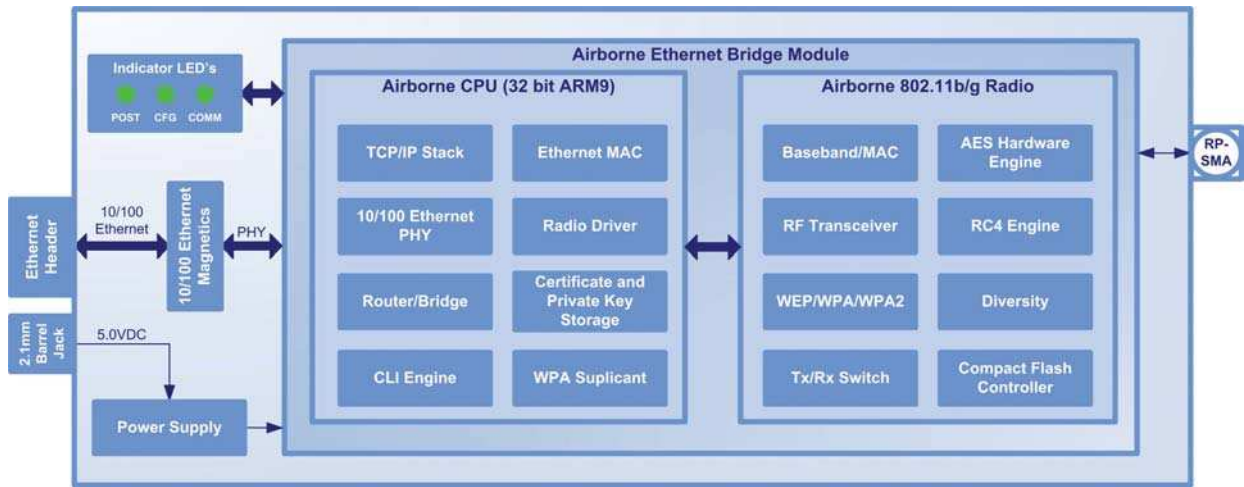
Indicator LED's

POST CFG COMM

Airborne Ethernet Bridge Module

Airborne CPU (32 bit ARM9)

TCP/IP Stack

Ethernet MAC

10/100 Ethernet PHY

Radio Driver

Router/Bridge

Certificate and Private Key Storage

CLI Engine

WPA Suplicant

Airborne 802.11b/g Radio

Baseband/MAC

AES Hardware Engine

RF Transceiver

RC4 Engine

WEP/WPA/WPA2

Diversity

Tx/Rx Switch

Compact Flash Controller

RP-SMA

Ethernet Header

10/100 Ethernet

10/100 Ethernet Magnetics

PHY

2.1mm Barrel Jack

5.0VDC

Power Supply